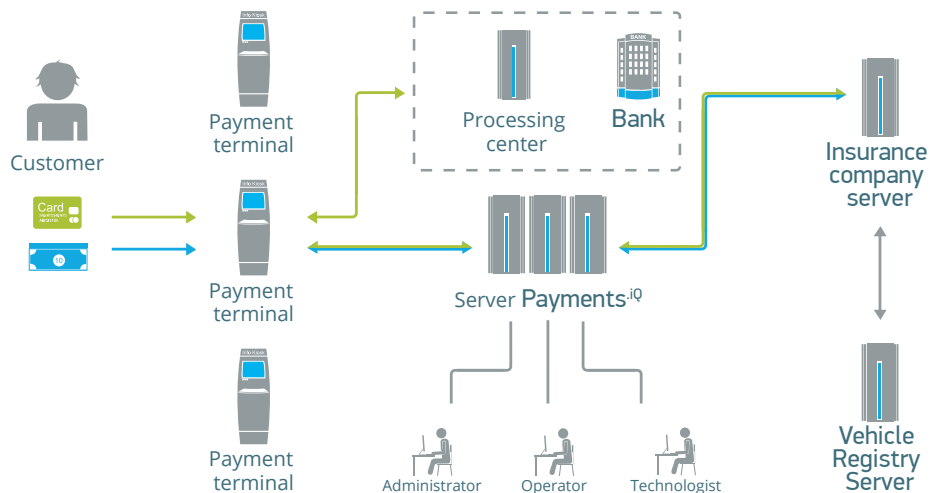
Customer

Card

10

Payment terminal

Payment terminal

Payment terminal

Processing center

Bank

BANK

Server Payments.iQ

Insurance company server

Vehicle Registry Server

Administrator

Operator

Technologist